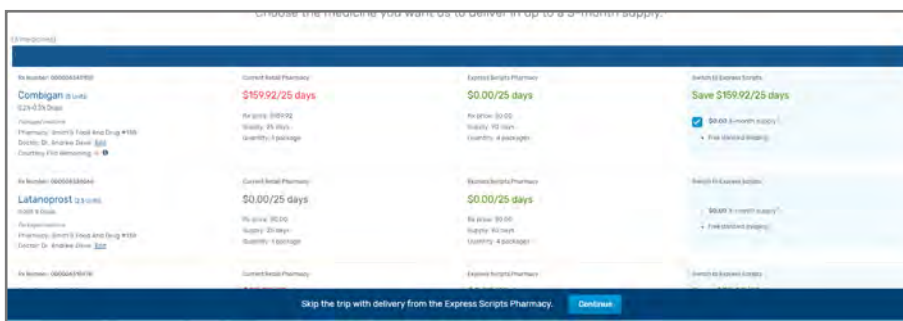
Choose the medicine you want us to deliver in up to a 3-month supply.

(3 medicines)

Rx Number: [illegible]

Combigan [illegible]

0.2%-0.5% Drops

Packaged medicine

Pharmacy: Smith's Food And Drug #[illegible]

Doctor: Dr. Andrew Dave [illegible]

Courtesy Fill Remaining: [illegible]

Current Retail Pharmacy

$159.92/25 days

Rx price: $159.92

Supply: 25 days

Quantity: 1 package

Express Scripts Pharmacy

$0.00/25 days

Rx price: $0.00

Supply: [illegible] days

Quantity: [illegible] packages

Switch to Express Scripts

Save $159.92/25 days

$0.00 3-month supply

• Free standard shipping

Rx Number: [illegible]

Latanoprost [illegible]

0.005% Drops

Packaged medicine

Pharmacy: Smith's Food And Drug #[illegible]

Doctor: Dr. Andrew Dave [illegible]

Current Retail Pharmacy

$0.00/25 days

Rx price: $0.00

Supply: 25 days

Quantity: 1 package

Express Scripts Pharmacy

$0.00/25 days

Rx price: $0.00

Supply: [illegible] days

Quantity: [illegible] packages

Switch to Express Scripts

$0.00 3-month supply

• Free standard shipping

Rx Number: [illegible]

Current Retail Pharmacy

Express Scripts Pharmacy

Switch to Express Scripts

Skip the trip with delivery from the Express Scripts Pharmacy.

Continue